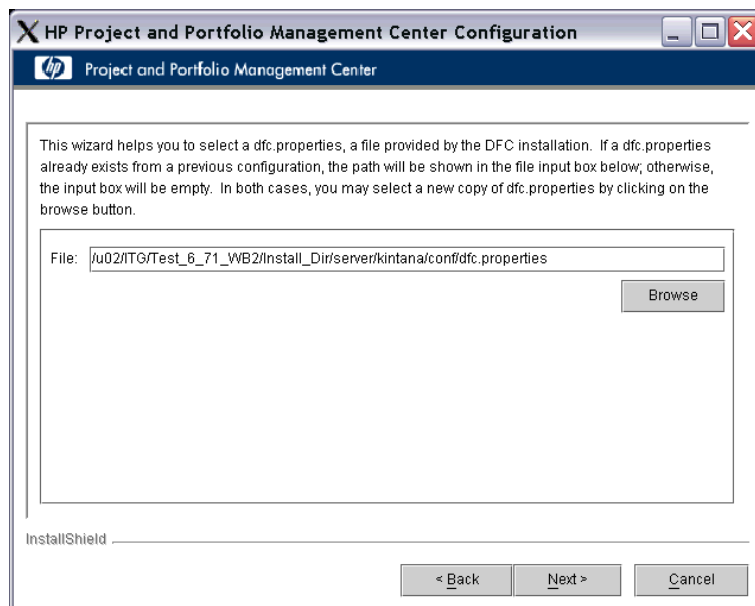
HP Project and Portfolio Management Center Configuration

Project and Portfolio Management Center

This wizard helps you to select a dfc.properties, a file provided by the DFC installation. If a dfc.properties already exists from a previous configuration, the path will be shown in the file input box below; otherwise, the input box will be empty. In both cases, you may select a new copy of dfc.properties by clicking on the browse button.

File: /u02/ITG/Test_6_71_WB2/Install_Dir/server/kintana/conf/dfc.properties

Browse

InstallShield

< Back

Next >

Cancel